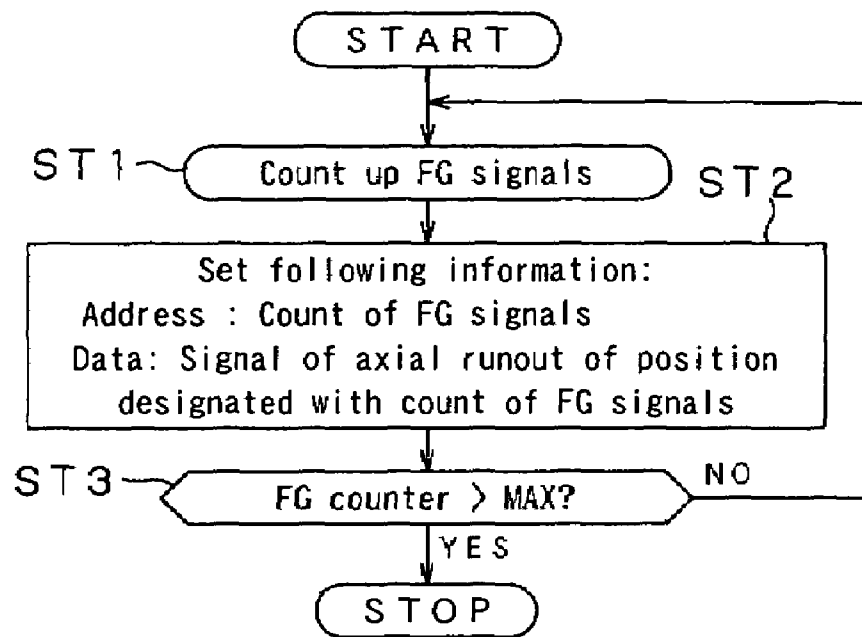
START

ST1

Count up FG signals

ST2

Set following information:
Address : Count of FG signals
Data: Signal of axial runout of position designated with count of FG signals

ST3

FG counter $>$ MAX?

NO

YES

STOP